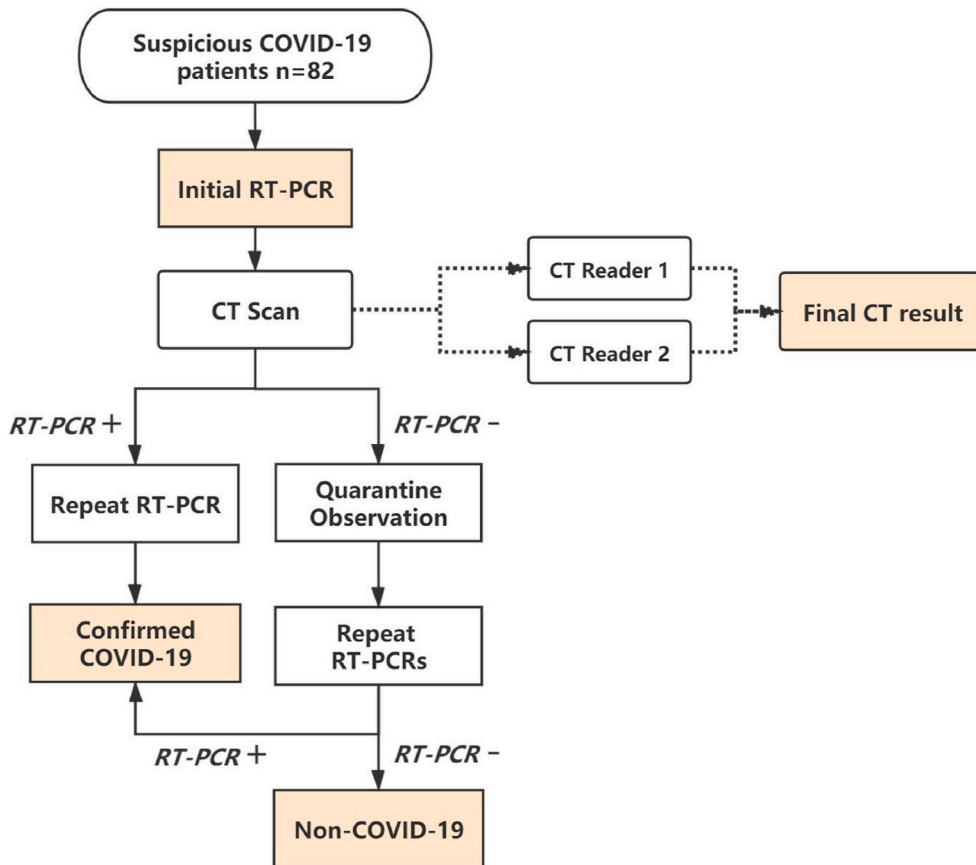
Suspicious COVID-19 patients n=82

Initial RT-PCR

CT Scan

CT Reader 1

CT Reader 2

Final CT result

RT-PCR +

RT-PCR −

Repeat RT-PCR

Quarantine Observation

Confirmed COVID-19

Repeat RT-PCRs

RT-PCR +

RT-PCR −

Non-COVID-19